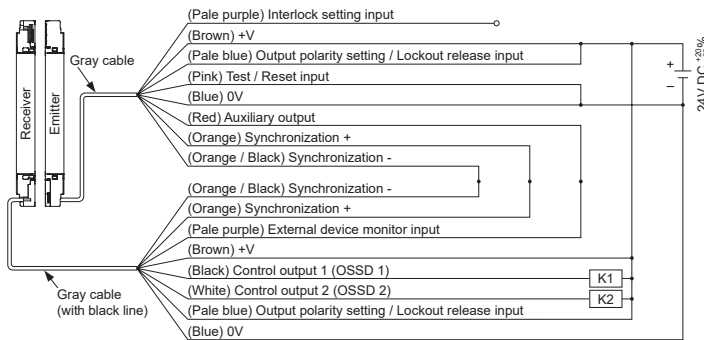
Receiver

Emitter

Gray cable

(Pale purple) Interlock setting input

(Brown) +V

(Pale blue) Output polarity setting / Lockout release input

(Pink) Test / Reset input

(Blue) 0V

(Red) Auxiliary output

(Orange) Synchronization +

(Orange / Black) Synchronization -

(Orange / Black) Synchronization -

(Orange) Synchronization +

(Pale purple) External device monitor input

(Brown) +V

(Black) Control output 1 (OSSD 1)

(White) Control output 2 (OSSD 2)

(Pale blue) Output polarity setting / Lockout release input

(Blue) 0V

Gray cable (with black line)

K1

K2

+

−

24V DC $^{+20\%}_{-15\%}$